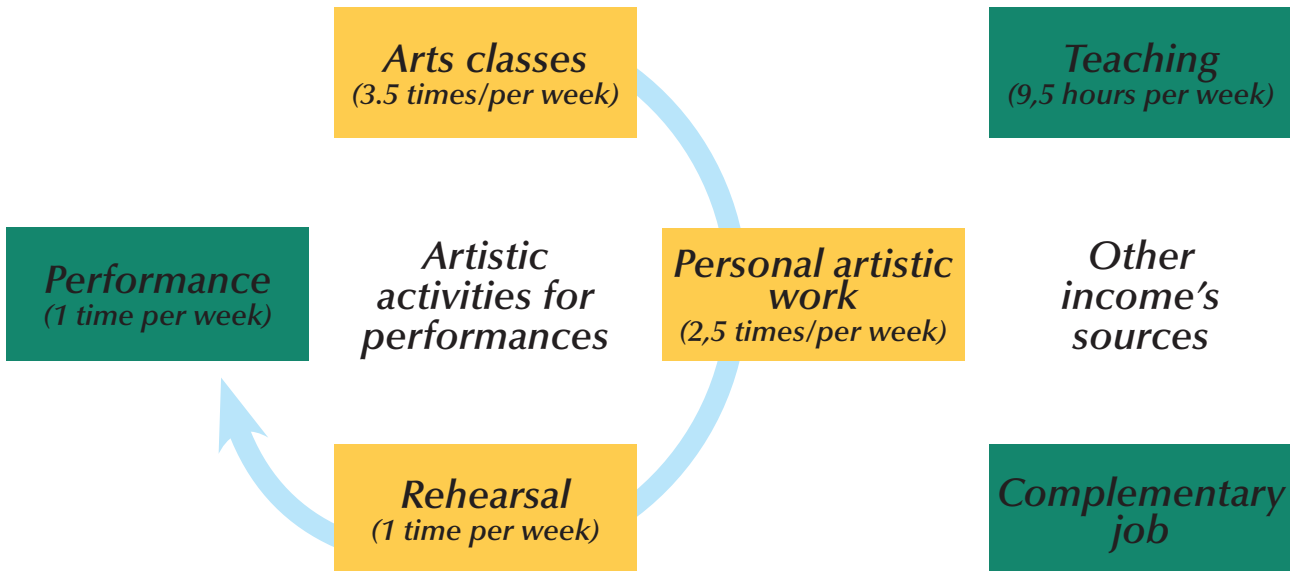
Arts classes
(3.5 times/per week)

Teaching
(9,5 hours per week)

Performance
(1 time per week)

Artistic activities for performances

Personal artistic work
(2,5 times/per week)

Other income's sources

Rehearsal
(1 time per week)

Complementary job